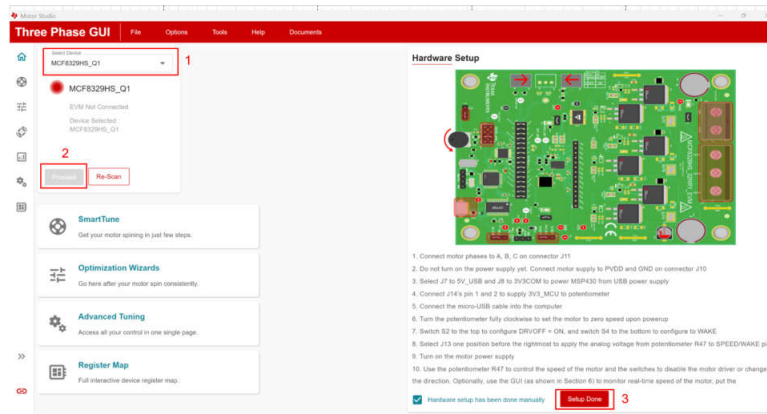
Motor Studio

Three Phase GUI File Options Tools Help Documents

Select Device
MCF8329HS_Q1
1

MCF8329HS_Q1
EVM Not Connected
Device Selected :
MCF8329HS_Q1

2
Proceed Re-Scan

SmartTune
Get your motor spinning in just few steps.

Optimization Wizards
Go here after your motor spin consistently.

Advanced Tuning
Access all your control in one single page.

Register Map
Full interactive device register map.

Hardware Setup

1. Connect motor phases to A, B, C on connector J11
2. Do not turn on the power supply yet. Connect motor supply to PVDD and GND on connector J10
3. Select J7 to 5V_USB and J8 to 3V3COM to power MSP430 from USB power supply
4. Connect J14's pin 1 and 2 to supply 3V3_MCU to potentiometer
5. Connect the micro-USB cable into the computer
6. Turn the potentiometer fully clockwise to set the motor to zero speed upon powerup
7. Switch S2 to the top to configure DRVOFF = ON, and switch S4 to the bottom to configure to WAKE
8. Select J13 one position before the rightmost to apply the analog voltage from potentiometer R47 to SPEED/WAKE pi
9. Turn on the motor power supply
10. Use the potentiometer R47 to control the speed of the motor and the switches to disable the motor driver or change the direction. Optionally, use the GUI (as shown in Section 6) to monitor real-time speed of the motor, put the

Hardware setup has been done manually Setup Done 3